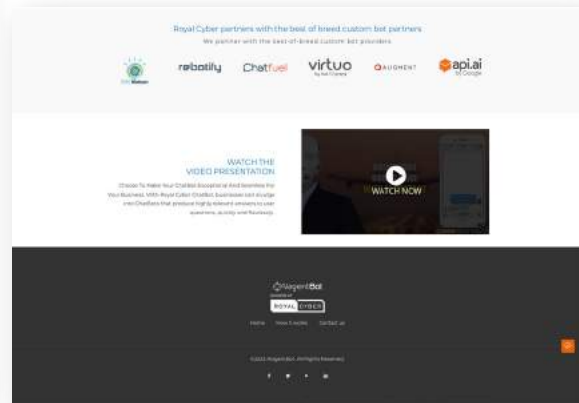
Royal Cyber partners with the best of breed custom bot partners

We partner with the best-of-breed custom bot providers

Watson

robotify

Chatfuel

virtuo

AUGMENT

api.ai
by Google

WATCH THE
VIDEO PRESENTATION

Choose To Make Your Chatbot Exceptional And Seamless For Your Business. With Royal Cyber Chatbot, businesses can leverage intelligent Chatbots that produce highly relevant answers to user questions, quickly and flawlessly.

WATCH NOW

MagentBot

ROYAL CYBER

Home How it works Contact us

©2023 MagentBot. All Rights Reserved.